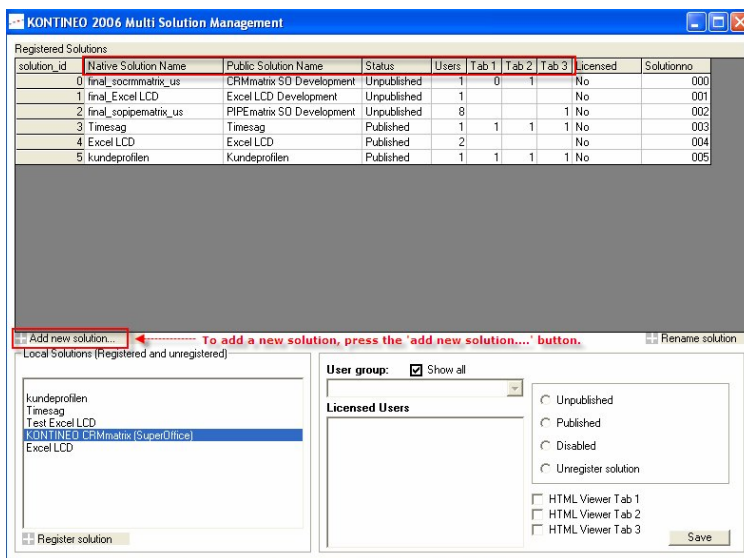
KONTINEO 2006 Multi Solution Management

Registered Solutions

| solution_id | Native Solution Name | Public Solution Name | Status | Users | Tab 1 | Tab 2 | Tab 3 | Licensed | Solutionno |
|---|---|---|---|---|---|---|---|---|---|
| 0 | final_socrmmatrix_us | CRMmatrix SO Development | Unpublished | 1 | 0 | 1 | | No | 000 |
| 1 | final_Excel LCD | Excel LCD Development | Unpublished | 1 | | | | No | 001 |
| 2 | final_sopipematrix_us | PIPEmatrix SO Development | Unpublished | 8 | | | 1 | No | 002 |
| 3 | Timesag | Timesag | Published | 1 | 1 | 1 | 1 | No | 003 |
| 4 | Excel LCD | Excel LCD | Published | 2 | | | | No | 004 |
| 5 | kundeprofilen | Kundeprofilen | Published | 1 | 1 | 1 | 1 | No | 005 |

Add new solution...

To add a new solution, press the 'add new solution....' button.

Rename solution

Local Solutions (Registered and unregistered)

kundeprofilen
Timesag
Test Excel LCD
KONTINEO CRMmatrix (SuperOffice)
Excel LCD

Register solution

User group: Show all

Licensed Users

Unpublished
Published
Disabled
Unregister solution

HTML Viewer Tab 1
HTML Viewer Tab 2
HTML Viewer Tab 3

Save